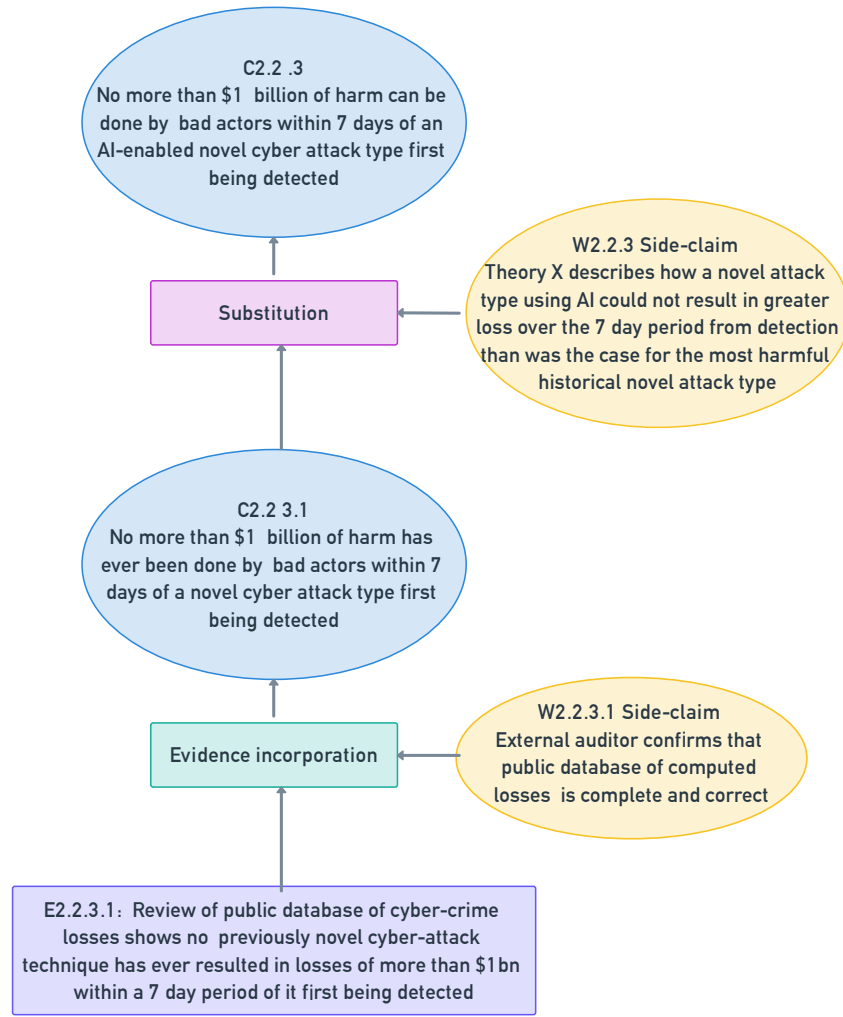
C2.2 .3
No more than \$1 billion of harm can be done by bad actors within 7 days of an AI-enabled novel cyber attack type first being detected

W2.2.3 Side-claim
Theory X describes how a novel attack type using AI could not result in greater loss over the 7 day period from detection than was the case for the most harmful historical novel attack type

Substitution

C2.2 3.1
No more than \$1 billion of harm has ever been done by bad actors within 7 days of a novel cyber attack type first being detected

W2.2.3.1 Side-claim
External auditor confirms that public database of computed losses is complete and correct

Evidence incorporation

E2.2.3.1：Review of public database of cyber-crime losses shows no previously novel cyber-attack technique has ever resulted in losses of more than \$1bn within a 7 day period of it first being detected